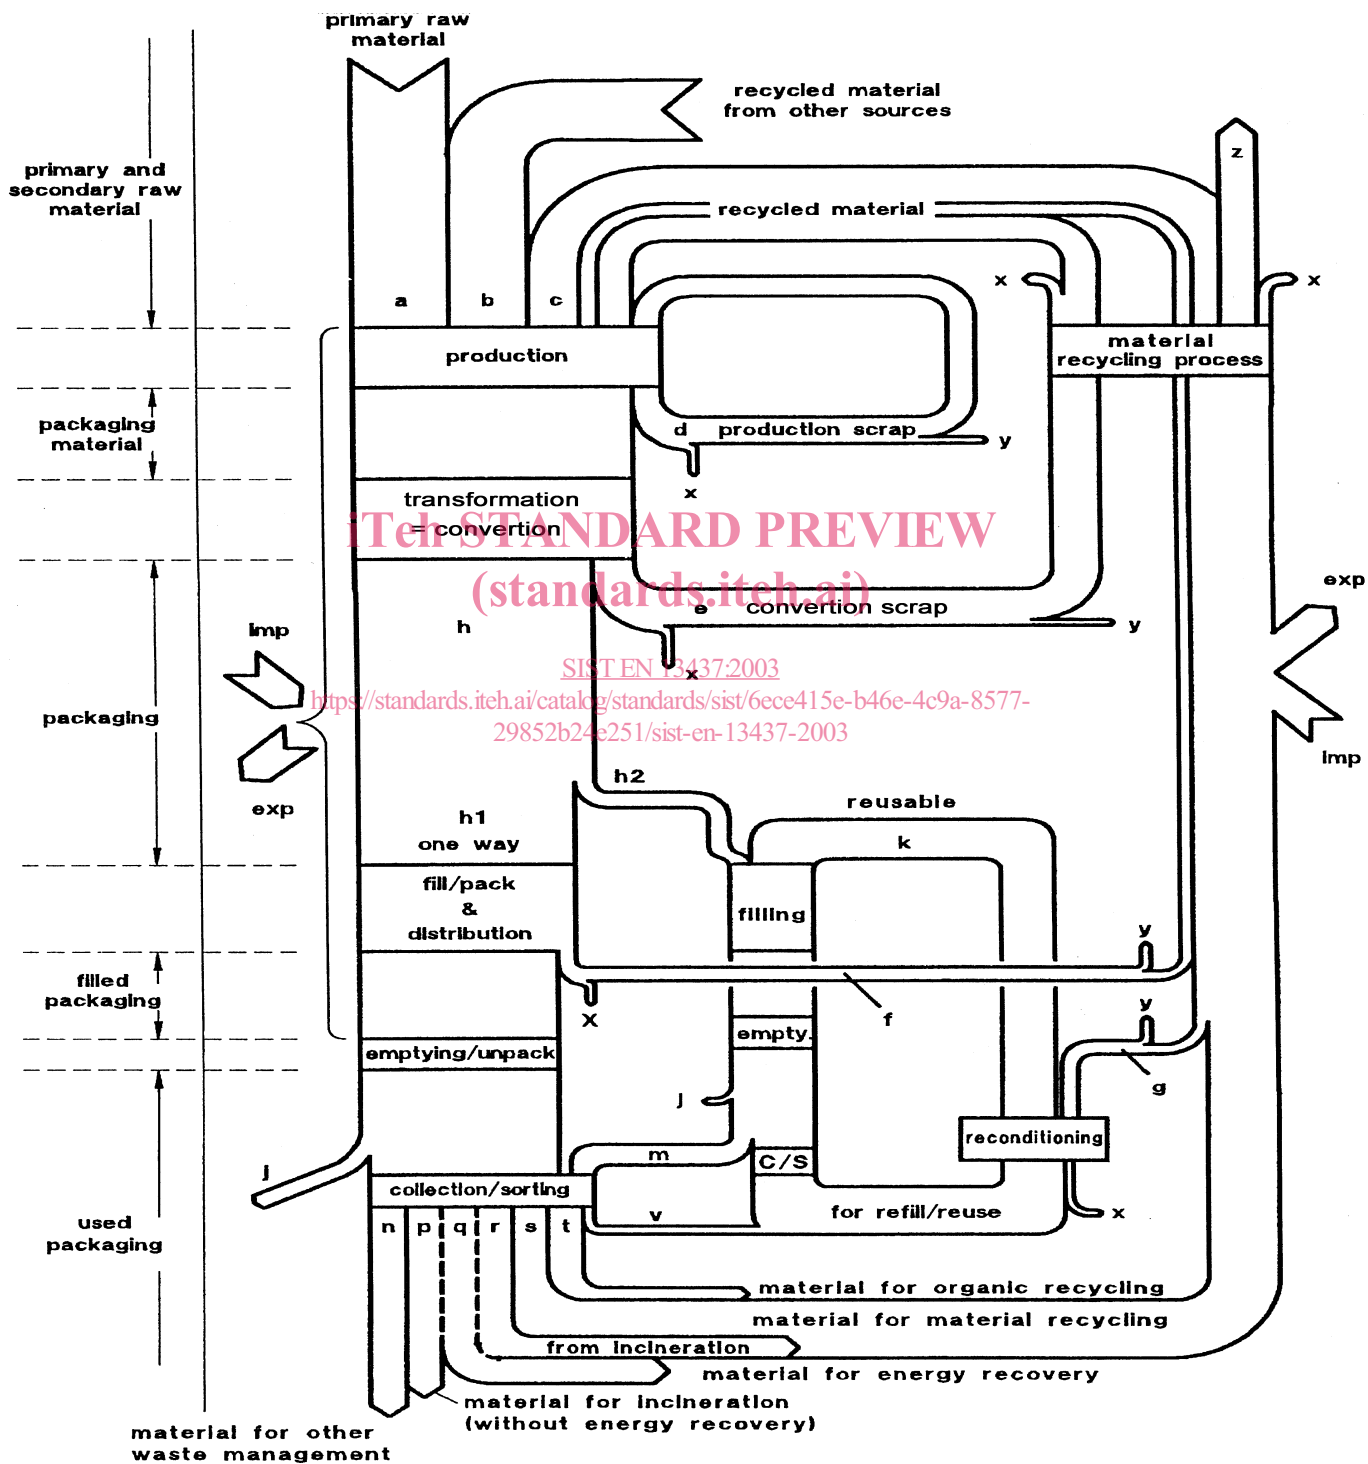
primary raw material

recycled material from other sources

primary and secondary raw material

recycled material

z

x

x

a

b

c

production

material recycling process

packaging material

d production scrap

y

x

transformation = convertion

iTeh STANDARD PREVIEW
(standards.iteh.ai)

e convertion scrap

y

exp

imp

h

x

SIST EN 13437:2003
https://standards.iteh.ai/catalog/standards/sist/6ece415e-b46e-4c9a-8577-29852b24e251/sist-en-13437-2003

packaging

imp

exp

h2

reusable

h1 one way

k

fill/pack & distribution

filling

y

filled packaging

x

f

y

empty

emptying/unpack

g

j

reconditioning

j

m

c/s

collection/sorting

v

for refill/reuse

x

used packaging

n p q r s t

material for organic recycling

material for material recycling

from incineration

material for energy recovery

material for incineration (without energy recovery)

material for other waste management